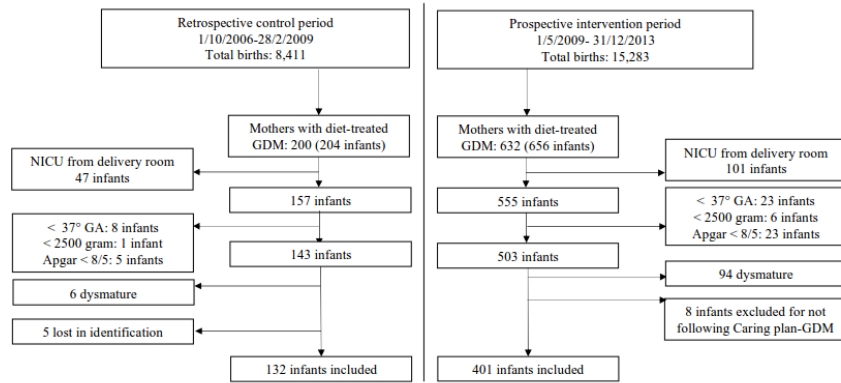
Retrospective control period
1/10/2006-28/2/2009
Total births: 8,411

Mothers with diet-treated
GDM: 200 (204 infants)

NICU from delivery room
47 infants

157 infants

< 37° GA: 8 infants
< 2500 gram: 1 infant
Apgar < 8/5: 5 infants

143 infants

6 dysmature

5 lost in identification

132 infants included

Prospective intervention period
1/5/2009- 31/12/2013
Total births: 15,283

Mothers with diet-treated
GDM: 632 (656 infants)

NICU from delivery room
101 infants

555 infants

< 37° GA: 23 infants
< 2500 gram: 6 infants
Apgar < 8/5: 23 infants

503 infants

94 dysmature

8 infants excluded for not following Caring plan-GDM

401 infants included